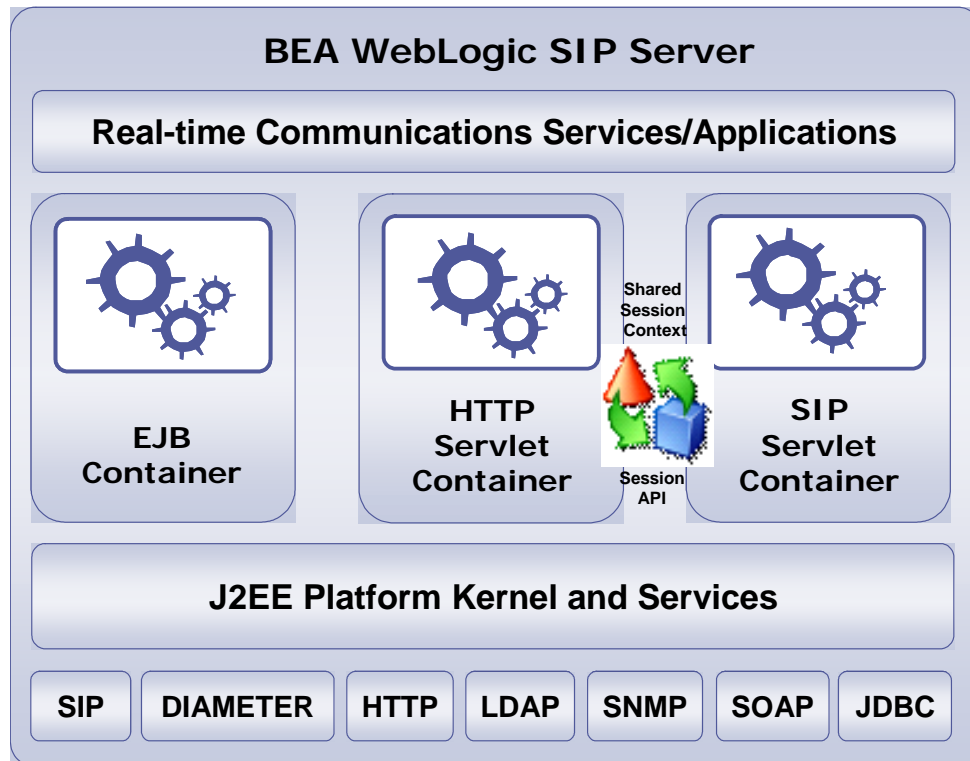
BEA WebLogic SIP Server

Real-time Communications Services/Applications

EJB Container

HTTP Servlet Container

Shared Session Context

Session API

SIP Servlet Container

J2EE Platform Kernel and Services

SIP

DIAMETER

HTTP

LDAP

SNMP

SOAP

JDBC